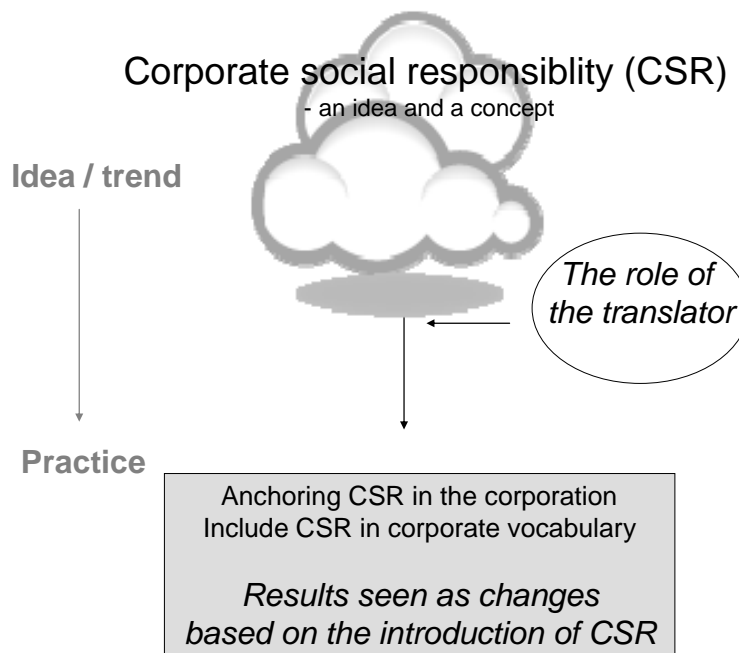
Corporate social responsiblity (CSR)
- an idea and a concept

Idea / trend

The role of the translator

Practice

Anchoring CSR in the corporation
Include CSR in corporate vocabulary

Results seen as changes based on the introduction of CSR